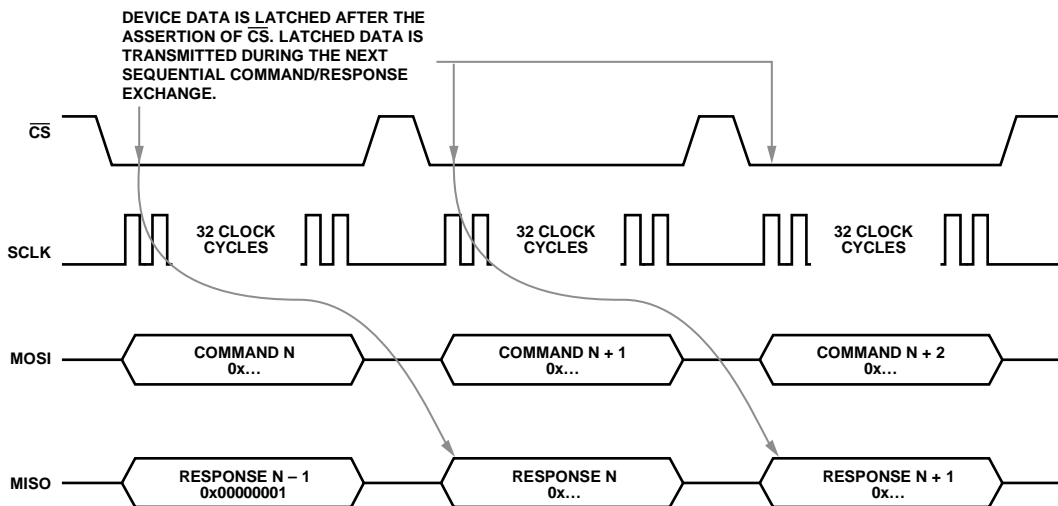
DEVICE DATA IS LATCHED AFTER THE ASSERTION OF $\overline{CS}$. LATCHED DATA IS TRANSMITTED DURING THE NEXT SEQUENTIAL COMMAND/RESPONSE EXCHANGE.

$\overline{CS}$

SCLK

32 CLOCK CYCLES

32 CLOCK CYCLES

32 CLOCK CYCLES

MOSI

COMMAND N
0x…

COMMAND N + 1
0x…

COMMAND N + 2
0x…

MISO

RESPONSE N – 1
0x00000001

RESPONSE N
0x…

RESPONSE N + 1
0x…